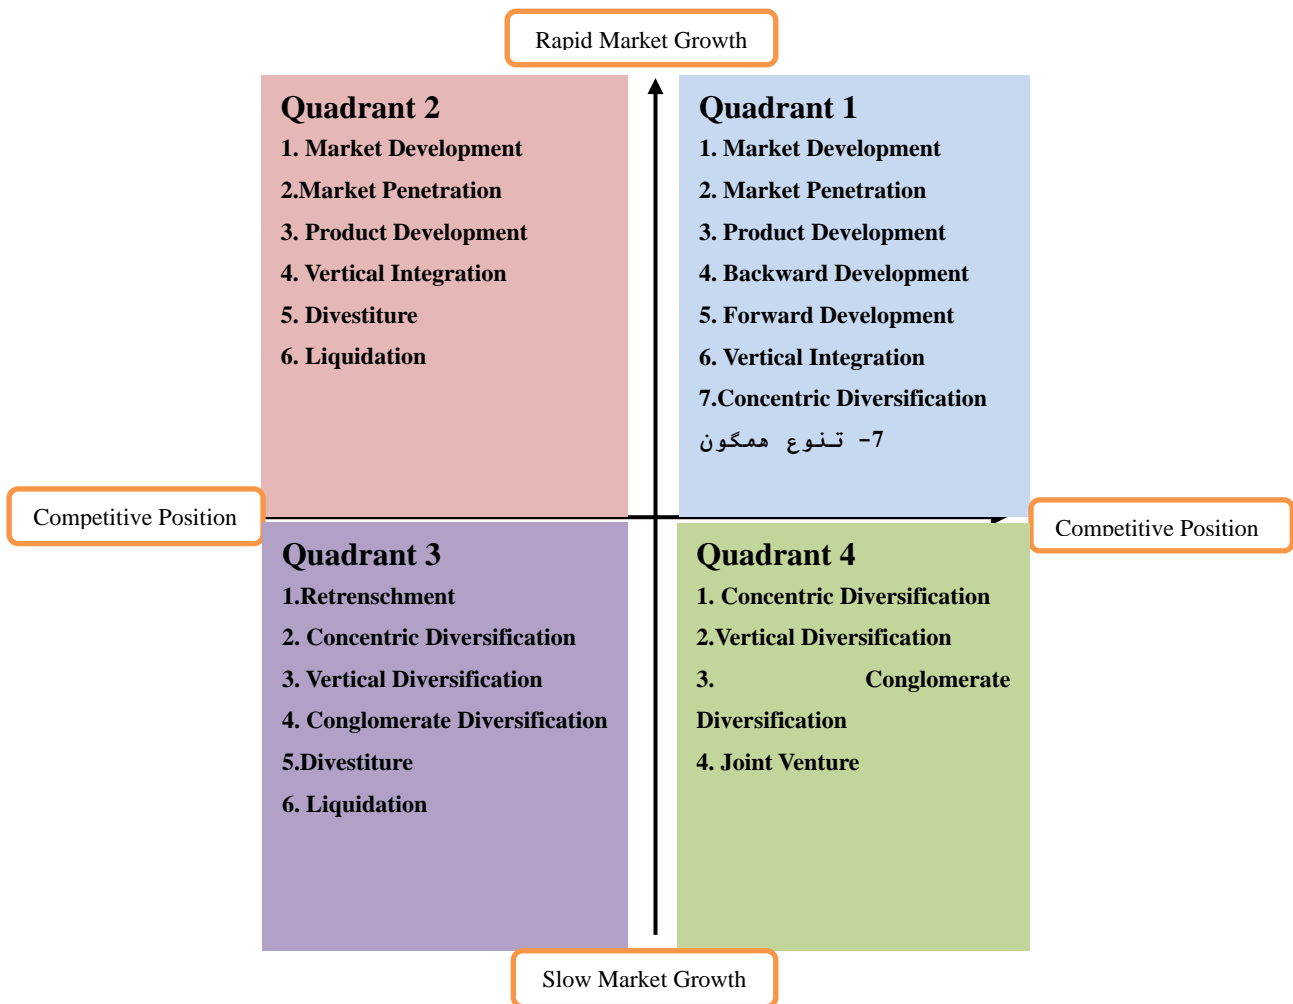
Rapid Market Growth

Quadrant 2
1. Market Development
2.Market Penetration
3. Product Development
4. Vertical Integration
5. Divestiture
6. Liquidation

Quadrant 1
1. Market Development
2. Market Penetration
3. Product Development
4. Backward Development
5. Forward Development
6. Vertical Integration
7.Concentric Diversification
7- تنوع همگون

Competitive Position

Competitive Position

Quadrant 3
1.Retrenschment
2. Concentric Diversification
3. Vertical Diversification
4. Conglomerate Diversification
5.Divestiture
6. Liquidation

Quadrant 4
1. Concentric Diversification
2.Vertical Diversification
3. Conglomerate Diversification
4. Joint Venture

Slow Market Growth